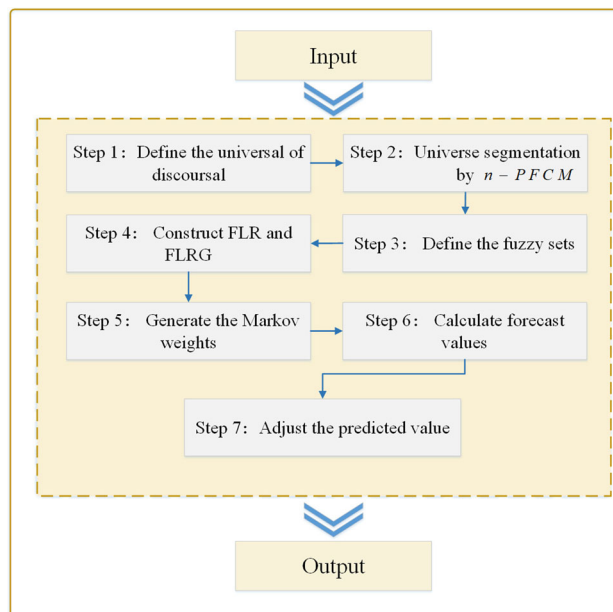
Input

Step 1: Define the universal of discoursal

Step 2: Universe segmentation by $n-PFCM$

Step 3: Define the fuzzy sets

Step 4: Construct FLR and FLRG

Step 5: Generate the Markov weights

Step 6: Calculate forecast values

Step 7: Adjust the predicted value

Output